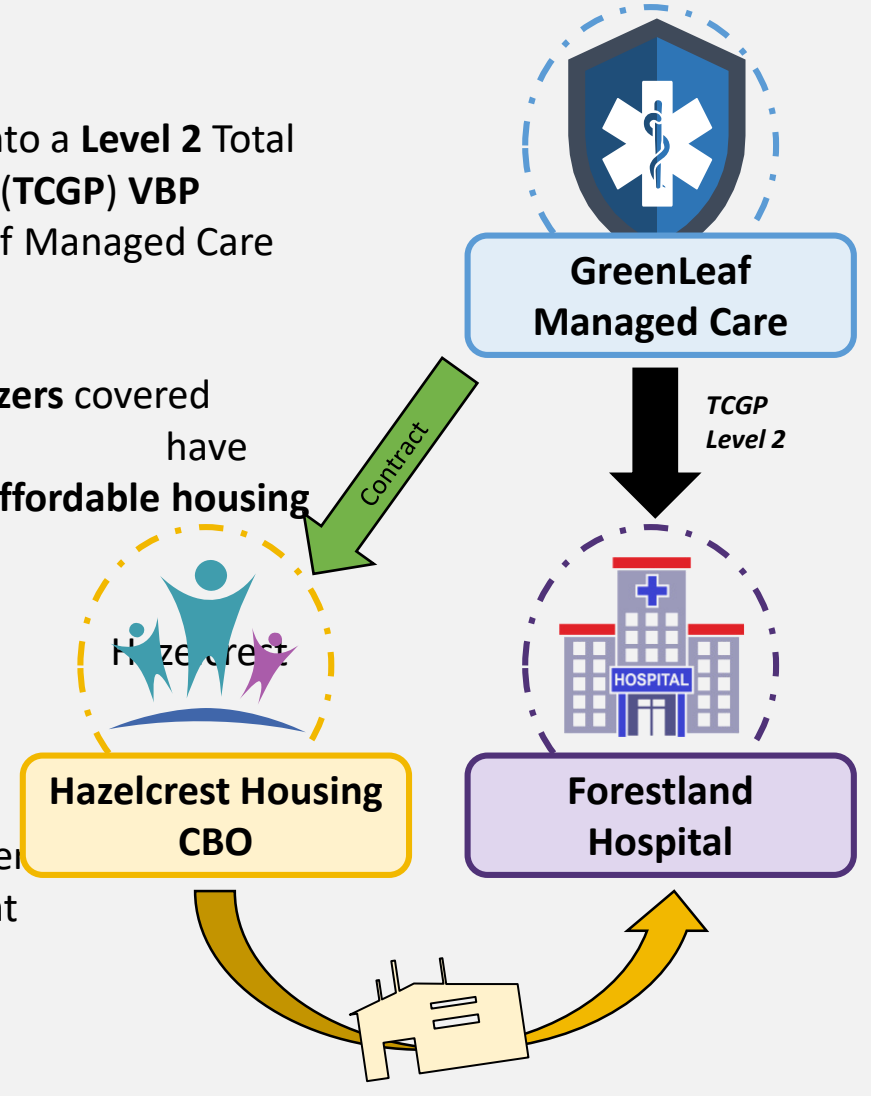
nto a **Level 2** Total (**TCGP**) **VBP** f Managed Care

**zers** covered have **ffordable housing**

er
nt

GreenLeaf Managed Care

TCGP Level 2

Contract

Hazelcrest

Hazelcrest Housing CBO

HOSPITAL

Forestland Hospital